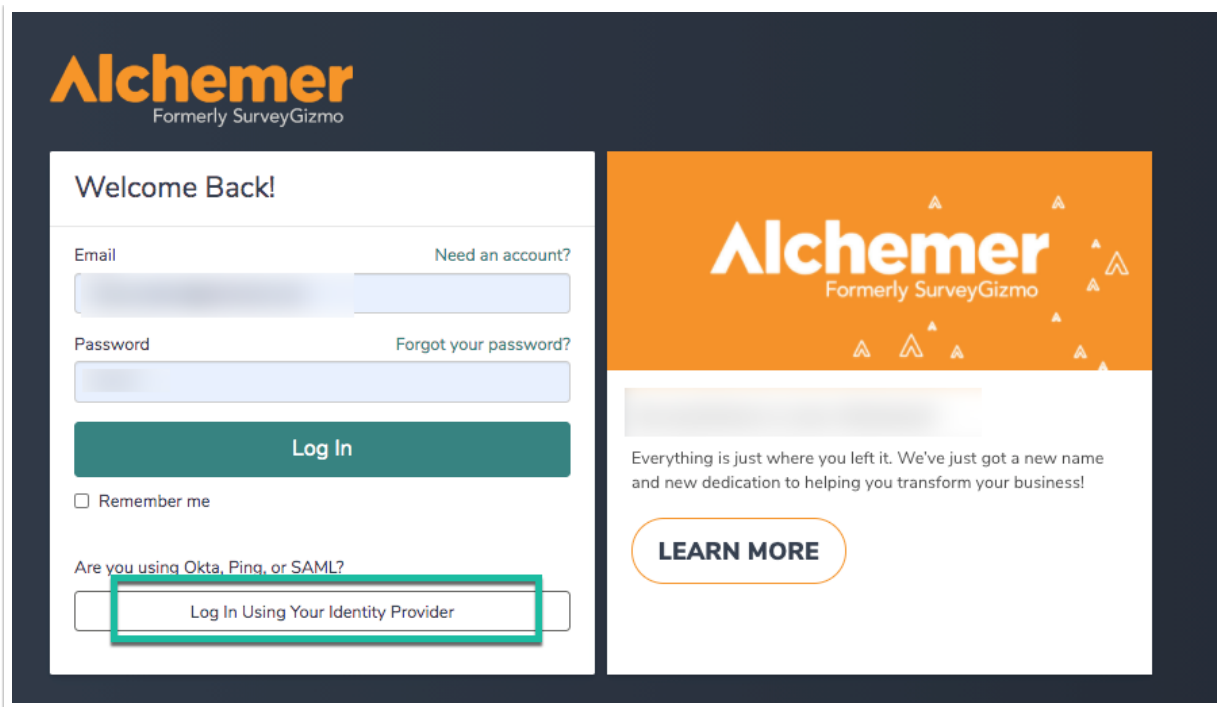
Alchemer
Formerly SurveyGizmo

Welcome Back!

Email
Need an account?

Password
Forgot your password?

Log In

Remember me

Are you using Okta, Ping, or SAML?

Log In Using Your Identity Provider

Alchemer
Formerly SurveyGizmo

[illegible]

Everything is just where you left it. We've just got a new name and new dedication to helping you transform your business!

LEARN MORE